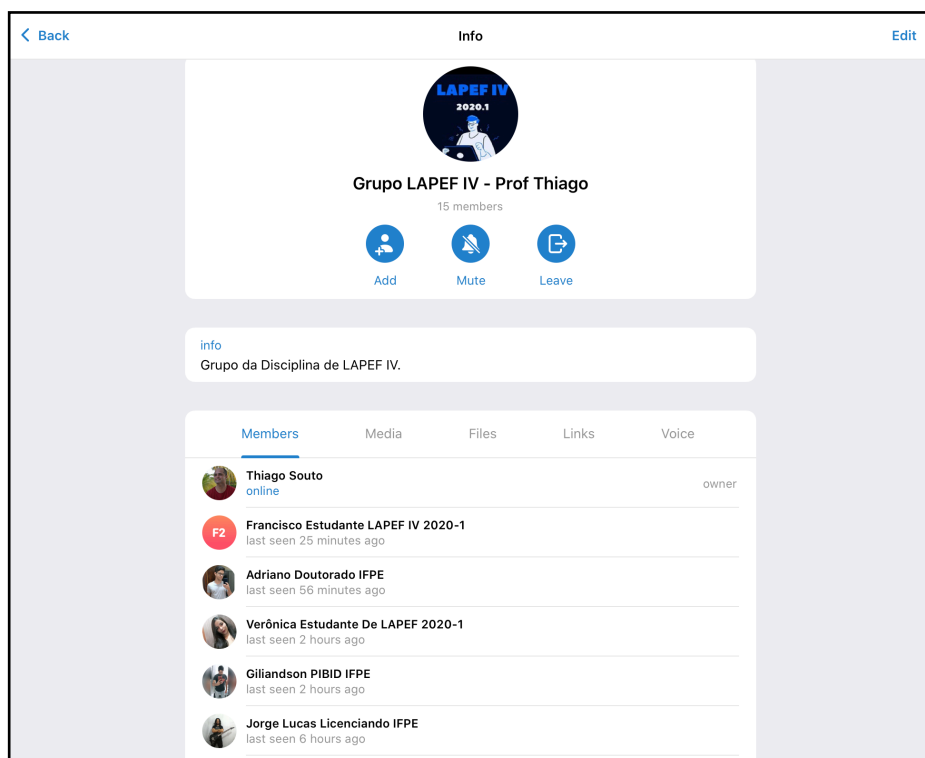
< Back
Info
Edit

LAPEF IV
2020.1

Grupo LAPEF IV - Prof Thiago
15 members

Add
Mute
Leave

info
Grupo da Disciplina de LAPEF IV.

Members
Media
Files
Links
Voice

Thiago Souto
online
owner

F2
Francisco Estudante LAPEF IV 2020-1
last seen 25 minutes ago

Adriano Doutorado IFPE
last seen 56 minutes ago

Verônica Estudante De LAPEF 2020-1
last seen 2 hours ago

Giliandson PIBID IFPE
last seen 2 hours ago

Jorge Lucas Licenciando IFPE
last seen 6 hours ago